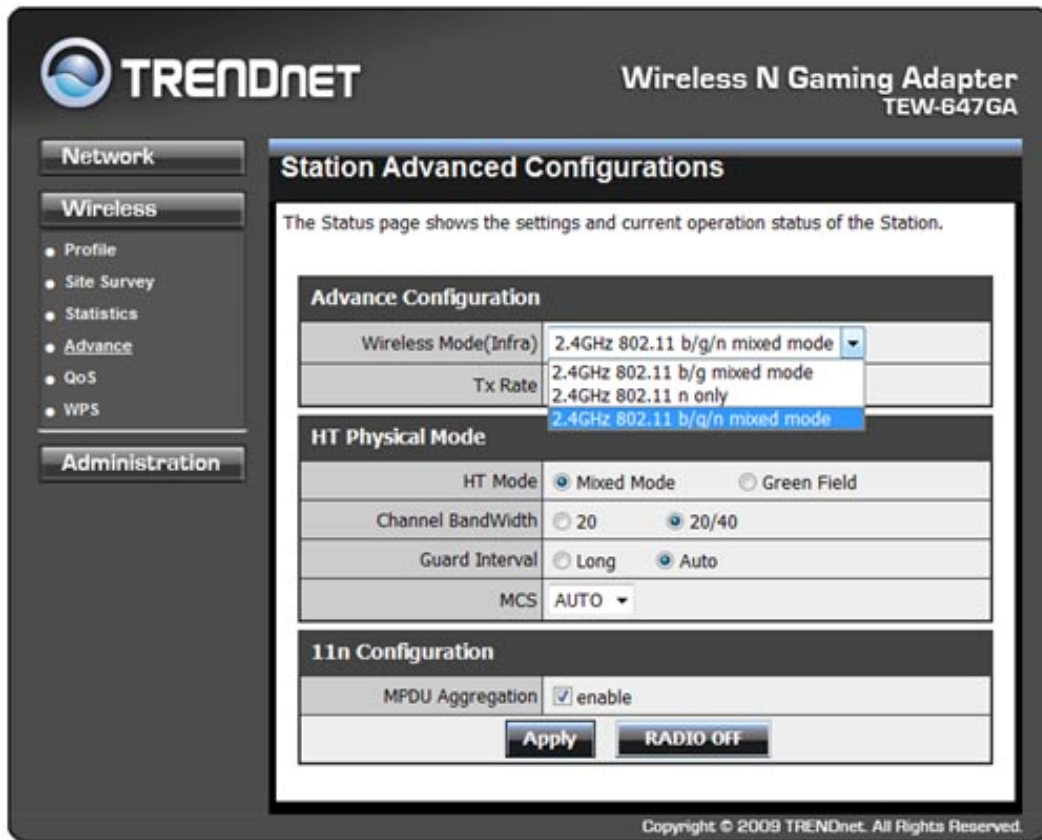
TRENDnET

Wireless N Gaming Adapter
TEW-647GA

Network

Wireless

- Profile
- Site Survey
- Statistics
- Advance
- QoS
- WPS

Administration

Station Advanced Configurations

The Status page shows the settings and current operation status of the Station.

Advance Configuration

| | |
|---|---|
| Wireless Mode(Infra) | 2.4GHz 802.11 b/g/n mixed mode |
| Tx Rate | 2.4GHz 802.11 b/g mixed mode<br>2.4GHz 802.11 n only<br>2.4GHz 802.11 b/g/n mixed mode |

HT Physical Mode

| | |
|---|---|
| HT Mode | Mixed Mode   Green Field |
| Channel BandWidth | 20   20/40 |
| Guard Interval | Long   Auto |
| MCS | AUTO |

11n Configuration

| | |
|---|---|
| MPDU Aggregation | enable |

Apply   RADIO OFF

Copyright © 2009 TRENDnet. All Rights Reserved.